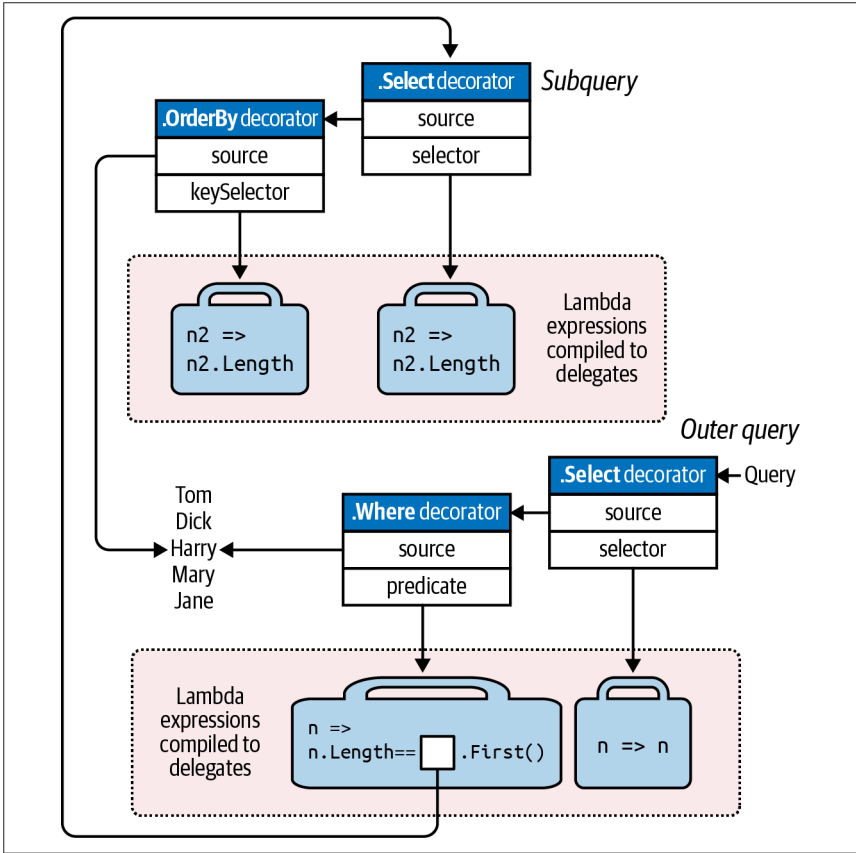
.Select decorator
source
selector
Subquery

.OrderBy decorator
source
keySelector

n2 => n2.Length

n2 => n2.Length

Lambda expressions compiled to delegates

Outer query

.Select decorator
source
selector
Query

.Where decorator
source
predicate

Tom
Dick
Harry
Mary
Jane

Lambda expressions compiled to delegates

n => n.Length== .First()

n => n